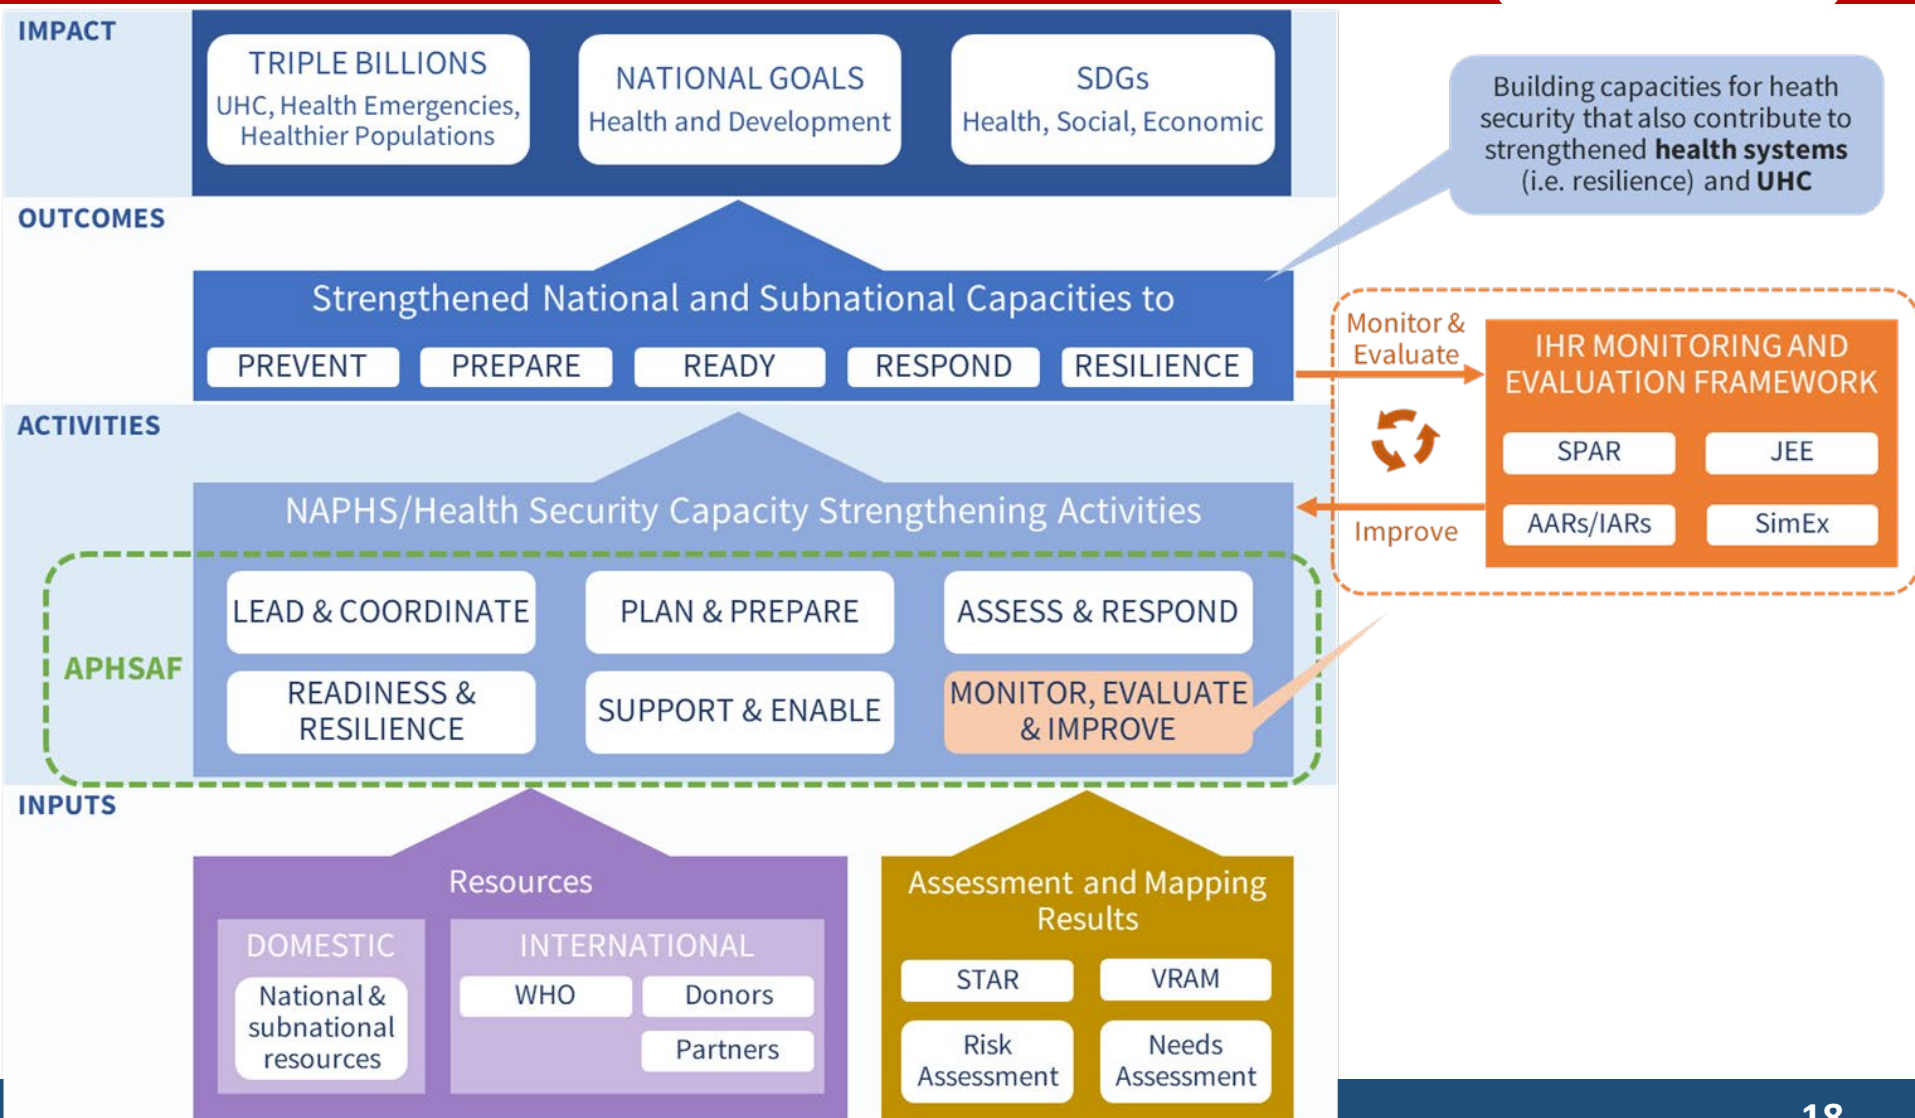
IMPACT

TRIPLE BILLIONS
UHC, Health Emergencies, Healthier Populations

NATIONAL GOALS
Health and Development

SDGs
Health, Social, Economic

Building capacities for heath security that also contribute to strengthened **health systems** (i.e. resilience) and **UHC**

OUTCOMES

Strengthened National and Subnational Capacities to

PREVENT | PREPARE | READY | RESPOND | RESILIENCE

Monitor & Evaluate

IHR MONITORING AND EVALUATION FRAMEWORK

SPAR | JEE

AARs/IARs | SimEx

Improve

ACTIVITIES

NAPHS/Health Security Capacity Strengthening Activities

APHSAF

LEAD & COORDINATE | PLAN & PREPARE | ASSESS & RESPOND

READINESS & RESILIENCE | SUPPORT & ENABLE | MONITOR, EVALUATE & IMPROVE

INPUTS

Resources

DOMESTIC
National & subnational resources

INTERNATIONAL
WHO | Donors
Partners

Assessment and Mapping Results

STAR | VRAM

Risk Assessment | Needs Assessment

18